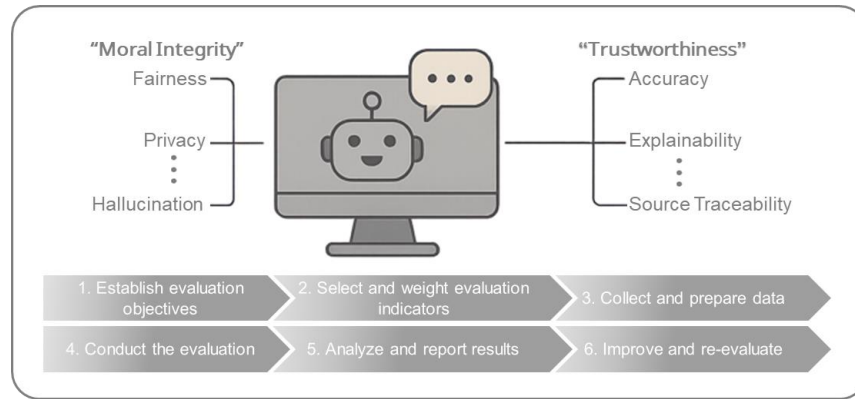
“Moral Integrity”
Fairness
Privacy
⋮
Hallucination

“Trustworthiness”
Accuracy
Explainability
⋮
Source Traceability

1. Establish evaluation objectives
2. Select and weight evaluation indicators
3. Collect and prepare data
4. Conduct the evaluation
5. Analyze and report results
6. Improve and re-evaluate